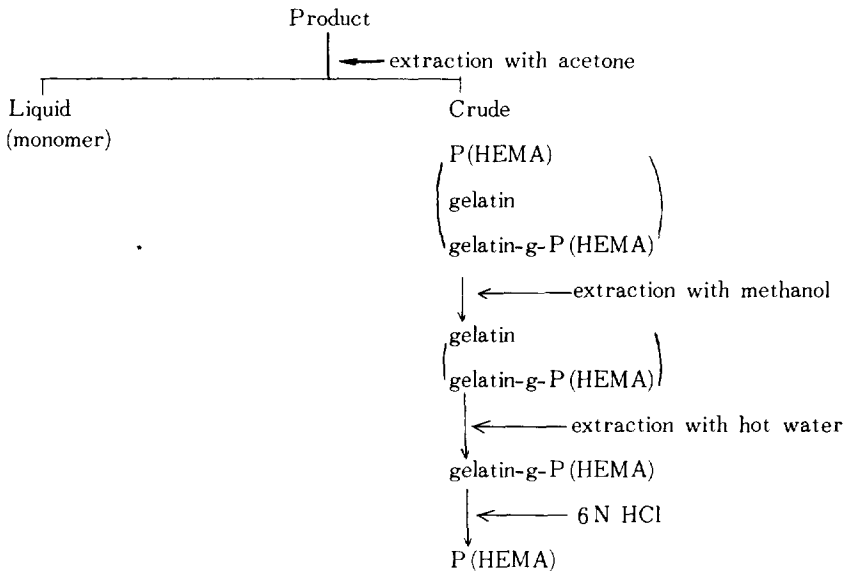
Product

extraction with acetone

Liquid
(monomer)

Crude

P(HEMA)
gelatin
gelatin-g-P(HEMA)

extraction with methanol

gelatin
gelatin-g-P(HEMA)

extraction with hot water

gelatin-g-P(HEMA)

6 N HCl

P(HEMA)